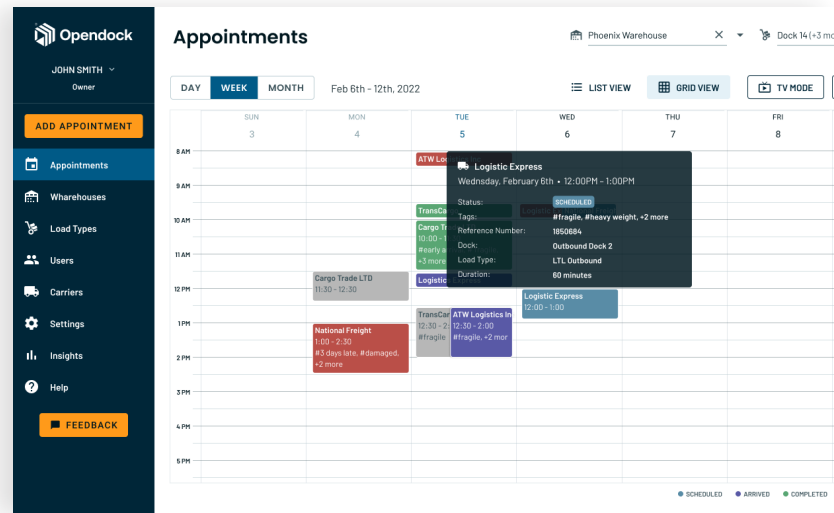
Opendock

JOHN SMITH
Owner

ADD APPOINTMENT

Appointments
Warehouses
Load Types
Users
Carriers
Settings
Insights
Help

FEEDBACK

Appointments

Phoenix Warehouse

Dock 14 (+3 mo

DAY WEEK MONTH

Feb 6th - 12th, 2022

LIST VIEW

GRID VIEW

TV MODE

| | SUN 3 | MON 4 | TUE 5 | WED 6 | THU 7 | FRI 8 |
|---|---|---|---|---|---|---|

8 AM
9 AM
10 AM
11 AM
12 PM
1 PM
2 PM
3 PM
4 PM
5 PM

ATW Lo

TransCa

Cargo Tr
10:00 -
#early a
+3 more

Logistic

Cargo Trade LTD
11:30 - 12:30

National Freight
1:00 - 2:30
#3 days late, #damaged,
+2 more

TransCar
12:30 - 2
#fragile

ATW Logistics In
12:30 - 2:00
#fragile, +2 mor

Logistic Express
12:00 - 1:00

Logistic Express
Wednesday, February 6th • 12:00PM - 1:00PM
Status: SCHEDULED
Tags: #fragile, #heavy weight, +2 more
Reference Number: 1850684
Dock: Outbound Dock 2
Load Type: LTL Outbound
Duration: 60 minutes

● SCHEDULED ● ARRIVED ● COMPLETED